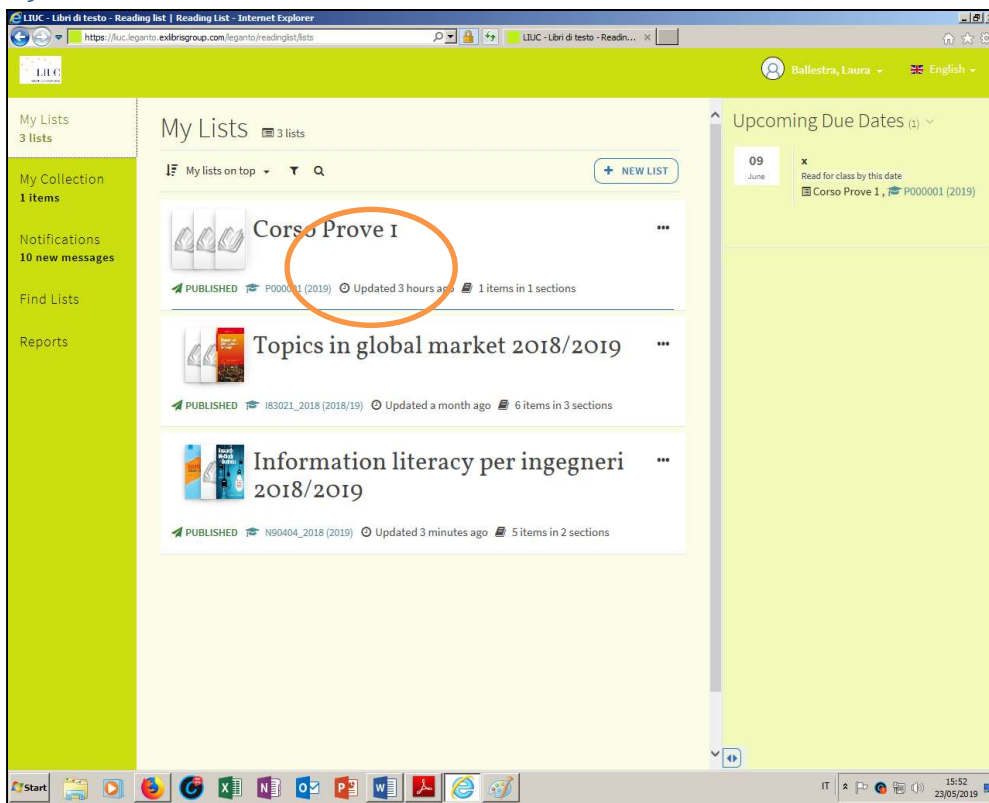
LIUC - Libri di testo - Reading list | Reading List - Internet Explorer

https://liuc.leganto.exlibrisgroup.com/leganto/readinglist/lists

LIUC - Libri di testo - Readin... ×

LIUC

Ballestra, Laura

English

My Lists
3 lists

My Collection
1 items

Notifications
10 new messages

Find Lists

Reports

My Lists 3 lists

My lists on top

+ NEW LIST

Corso Prove 1

PUBLISHED P000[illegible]1 (2019) Updated 3 hours ag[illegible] 1 items in 1 sections

Topics in global market 2018/2019

PUBLISHED I83021_2018 (2018/19) Updated a month ago 6 items in 3 sections

Information literacy per ingegneri 2018/2019

PUBLISHED N90404_2018 (2019) Updated 3 minutes ago 5 items in 2 sections

Upcoming Due Dates (1)

09
June

x
Read for class by this date
Corso Prove 1 , P000001 (2019)

Start

IT

15:52
23/05/2019